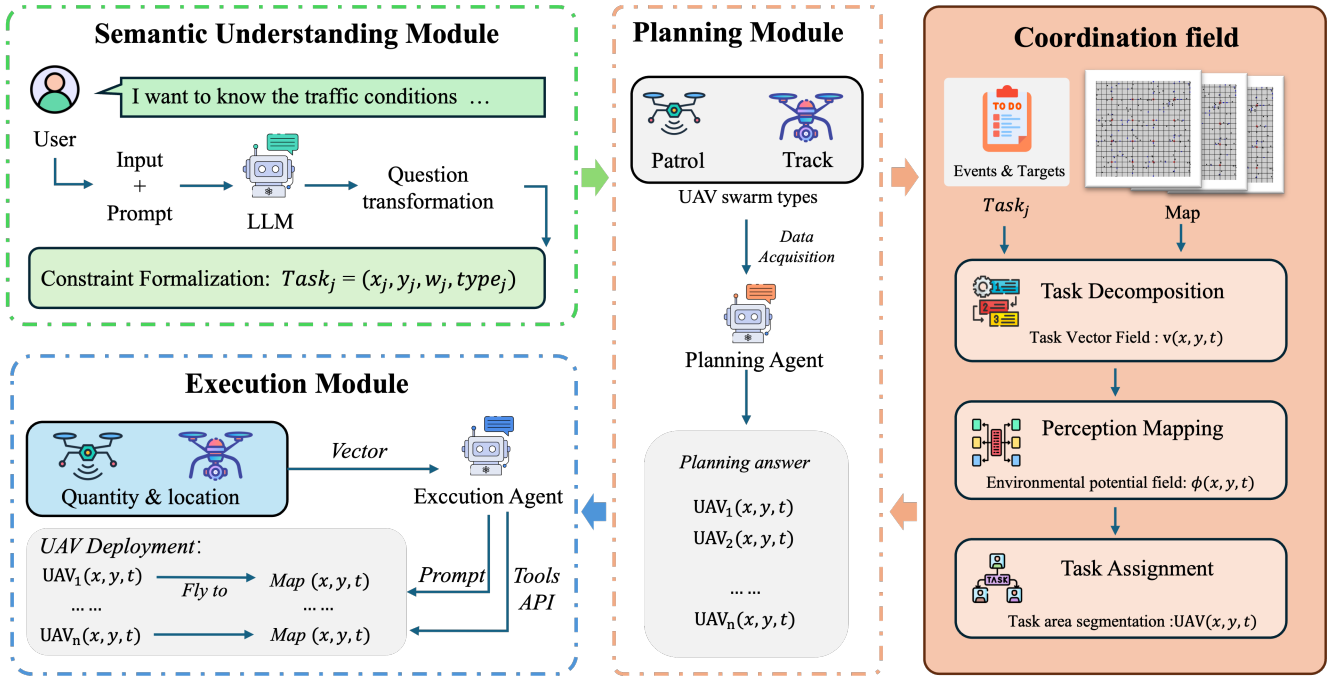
Semantic Understanding Module

I want to know the traffic conditions …

User

Input + Prompt

LLM

Question transformation

Constraint Formalization: $Task_j = (x_j, y_j, w_j, type_j)$

Planning Module

Patrol

Track

UAV swarm types

Data Acquisition

Planning Agent

Planning answer

$UAV_1(x, y, t)$
$UAV_2(x, y, t)$
… …
$UAV_n(x, y, t)$

Coordination field

TO DO

Events & Targets

$Task_j$

Map

Task Decomposition

Task Vector Field : $v(x, y, t)$

Perception Mapping

Environmental potential field: $\phi(x, y, t)$

Task Assignment

TASK

Task area segmentation :$UAV(x, y, t)$

Execution Module

Quantity & location

Vector

Excution Agent

UAV Deployment:

$UAV_1(x, y, t)$ Fly to Map $(x, y, t)$
… … … …
$UAV_n(x, y, t)$ Map $(x, y, t)$

Prompt

Tools API